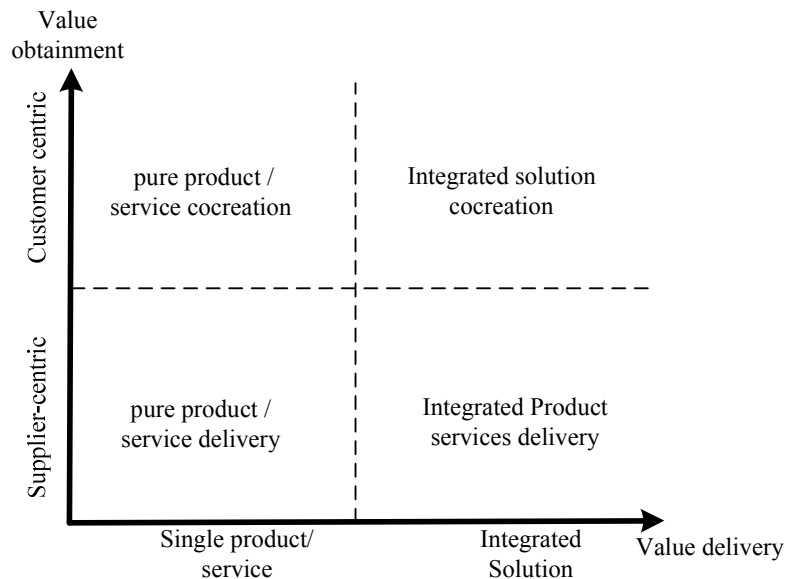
Value obtainment

Customer centric

Supplier-centric

pure product / service cocreation

Integrated solution cocreation

pure product / service delivery

Integrated Product services delivery

Single product/ service

Integrated Solution

Value delivery